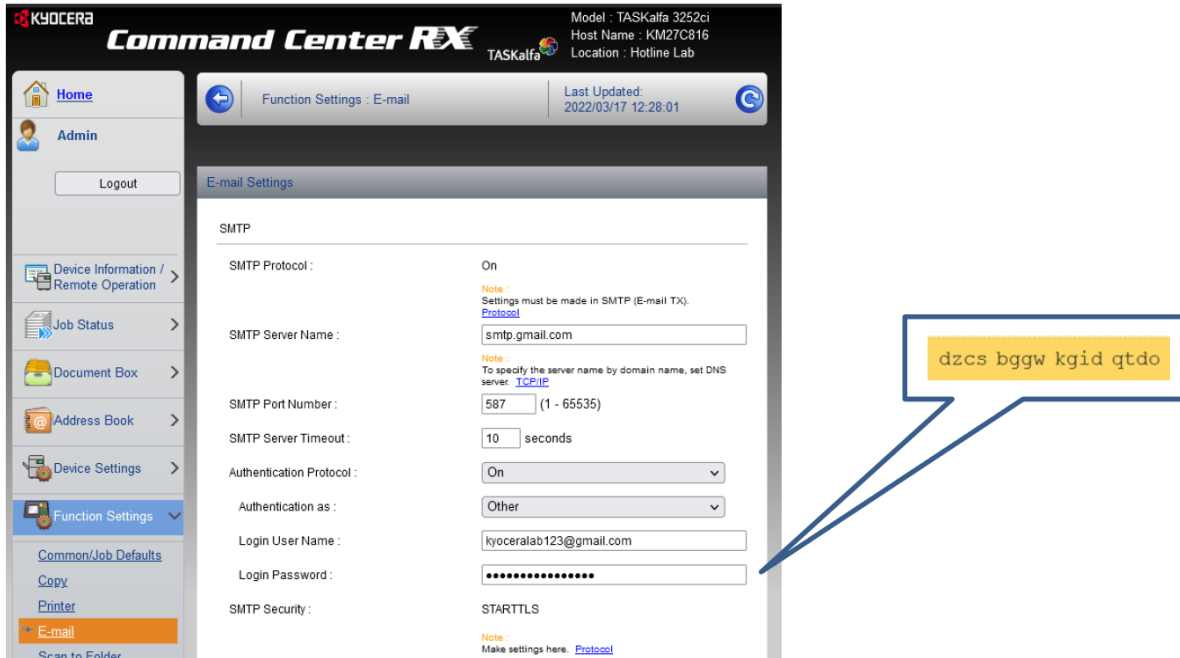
KYOCERA
Command Center RX
TASKalfa
Model : TASKalfa 3252ci
Host Name : KM27C816
Location : Hotline Lab

Home
Admin
Logout
Device Information / Remote Operation
Job Status
Document Box
Address Book
Device Settings
Function Settings
Common/Job Defaults
Copy
Printer
E-mail
Scan to Folder

Function Settings : E-mail
Last Updated:
2022/03/17 12:28:01

E-mail Settings

SMTP

SMTP Protocol : On
Note :
Settings must be made in SMTP (E-mail TX).
Protocol

SMTP Server Name : smtp.gmail.com
Note :
To specify the server name by domain name, set DNS server. TCP/IP

SMTP Port Number : 587 (1 - 65535)

SMTP Server Timeout : 10 seconds

Authentication Protocol : On

Authentication as : Other

Login User Name : kyoceralab123@gmail.com

Login Password : ••••••••••••••••

SMTP Security : STARTTLS
Note :
Make settings here. Protocol

dzcs bggw kgid qtdo